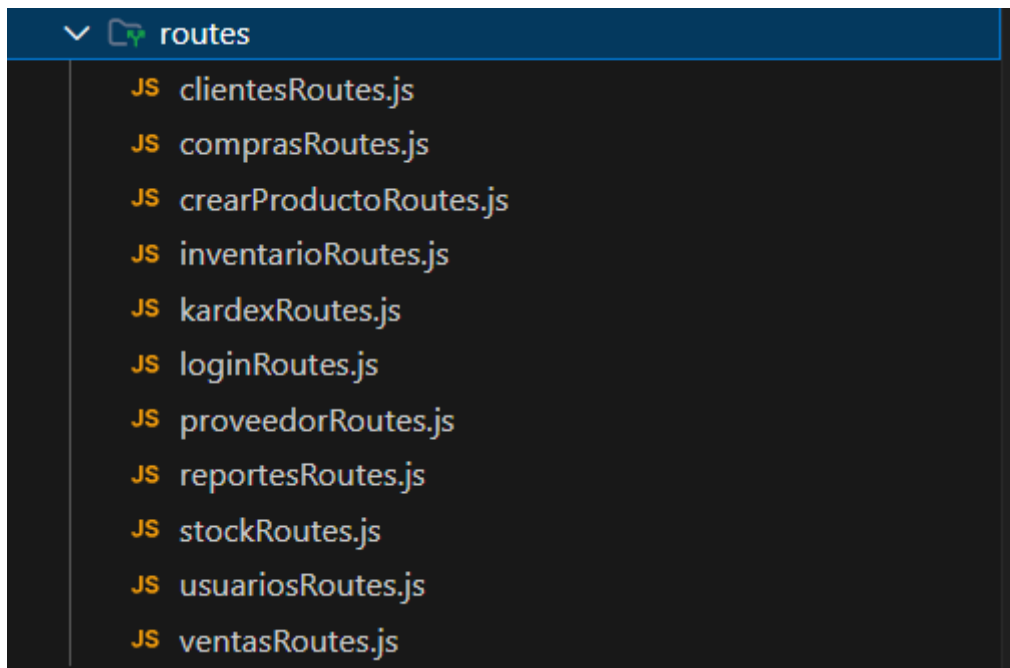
routes
JS clientesRoutes.js
JS comprasRoutes.js
JS crearProductoRoutes.js
JS inventarioRoutes.js
JS kardexRoutes.js
JS loginRoutes.js
JS proveedorRoutes.js
JS reportesRoutes.js
JS stockRoutes.js
JS usuariosRoutes.js
JS ventasRoutes.js